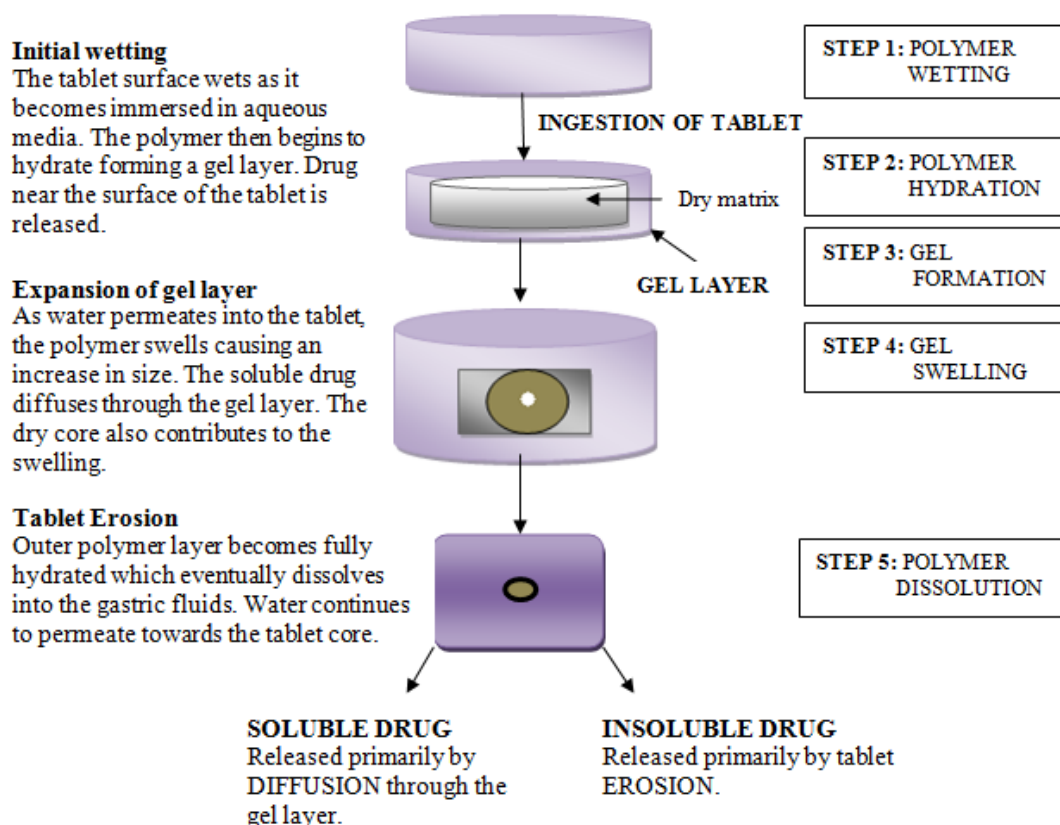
**Initial wetting**
The tablet surface wets as it becomes immersed in aqueous media. The polymer then begins to hydrate forming a gel layer. Drug near the surface of the tablet is released.

**STEP 1:** POLYMER WETTING

**INGESTION OF TABLET**

**STEP 2:** POLYMER HYDRATION

Dry matrix

**STEP 3:** GEL FORMATION

**GEL LAYER**

**Expansion of gel layer**
As water permeates into the tablet, the polymer swells causing an increase in size. The soluble drug diffuses through the gel layer. The dry core also contributes to the swelling.

**STEP 4:** GEL SWELLING

**Tablet Erosion**
Outer polymer layer becomes fully hydrated which eventually dissolves into the gastric fluids. Water continues to permeate towards the tablet core.

**STEP 5:** POLYMER DISSOLUTION

**SOLUBLE DRUG**
Released primarily by DIFFUSION through the gel layer.

**INSOLUBLE DRUG**
Released primarily by tablet EROSION.